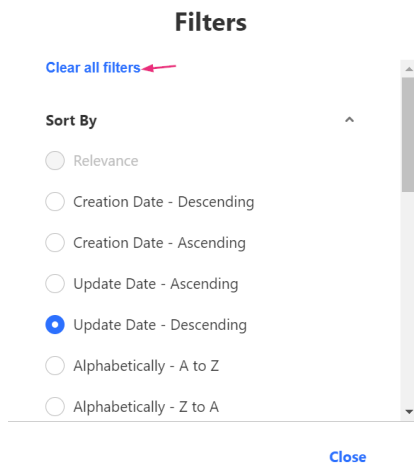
Filters

Clear all filters

Sort By

Relevance

Creation Date - Descending

Creation Date - Ascending

Update Date - Ascending

Update Date - Descending

Alphabetically - A to Z

Alphabetically - Z to A

Close